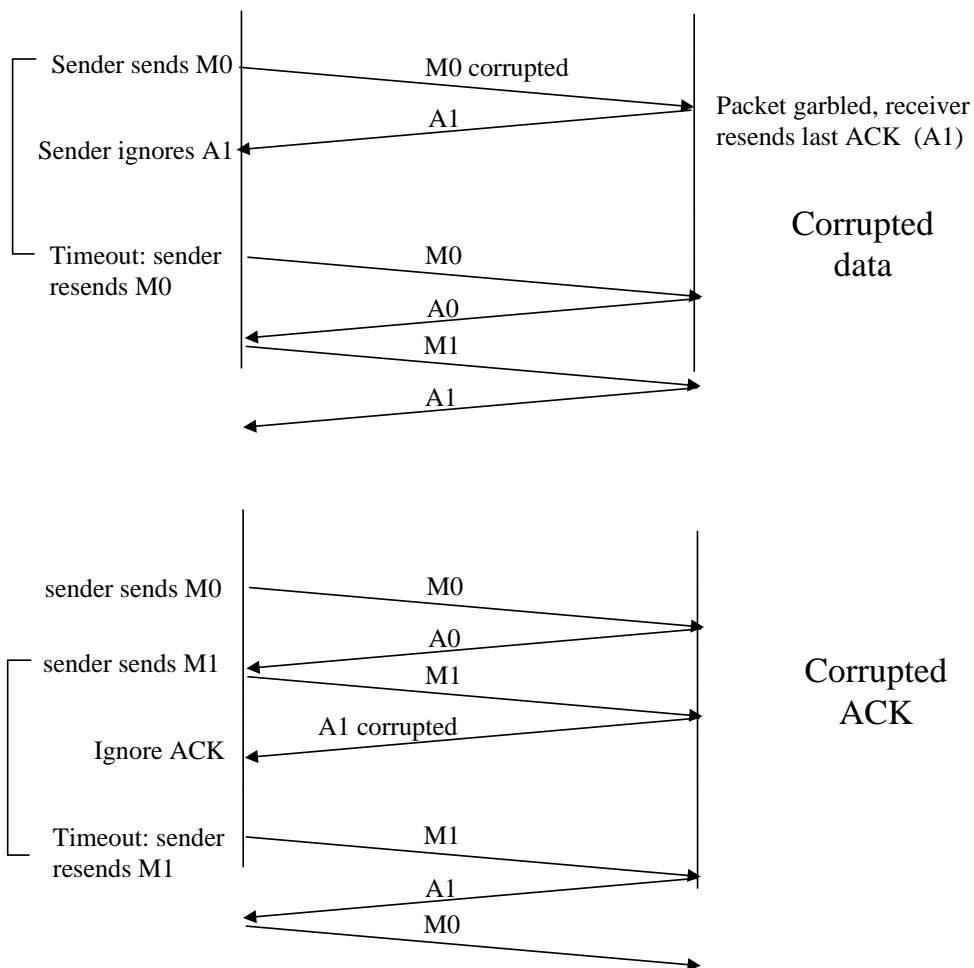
Sender sends M0

M0 corrupted

Packet garbled, receiver resends last ACK (A1)

A1

Sender ignores A1

Corrupted data

Timeout: sender resends M0

M0

A0

M1

A1

sender sends M0

M0

A0

sender sends M1

M1

Corrupted ACK

A1 corrupted

Ignore ACK

Timeout: sender resends M1

M1

A1

M0